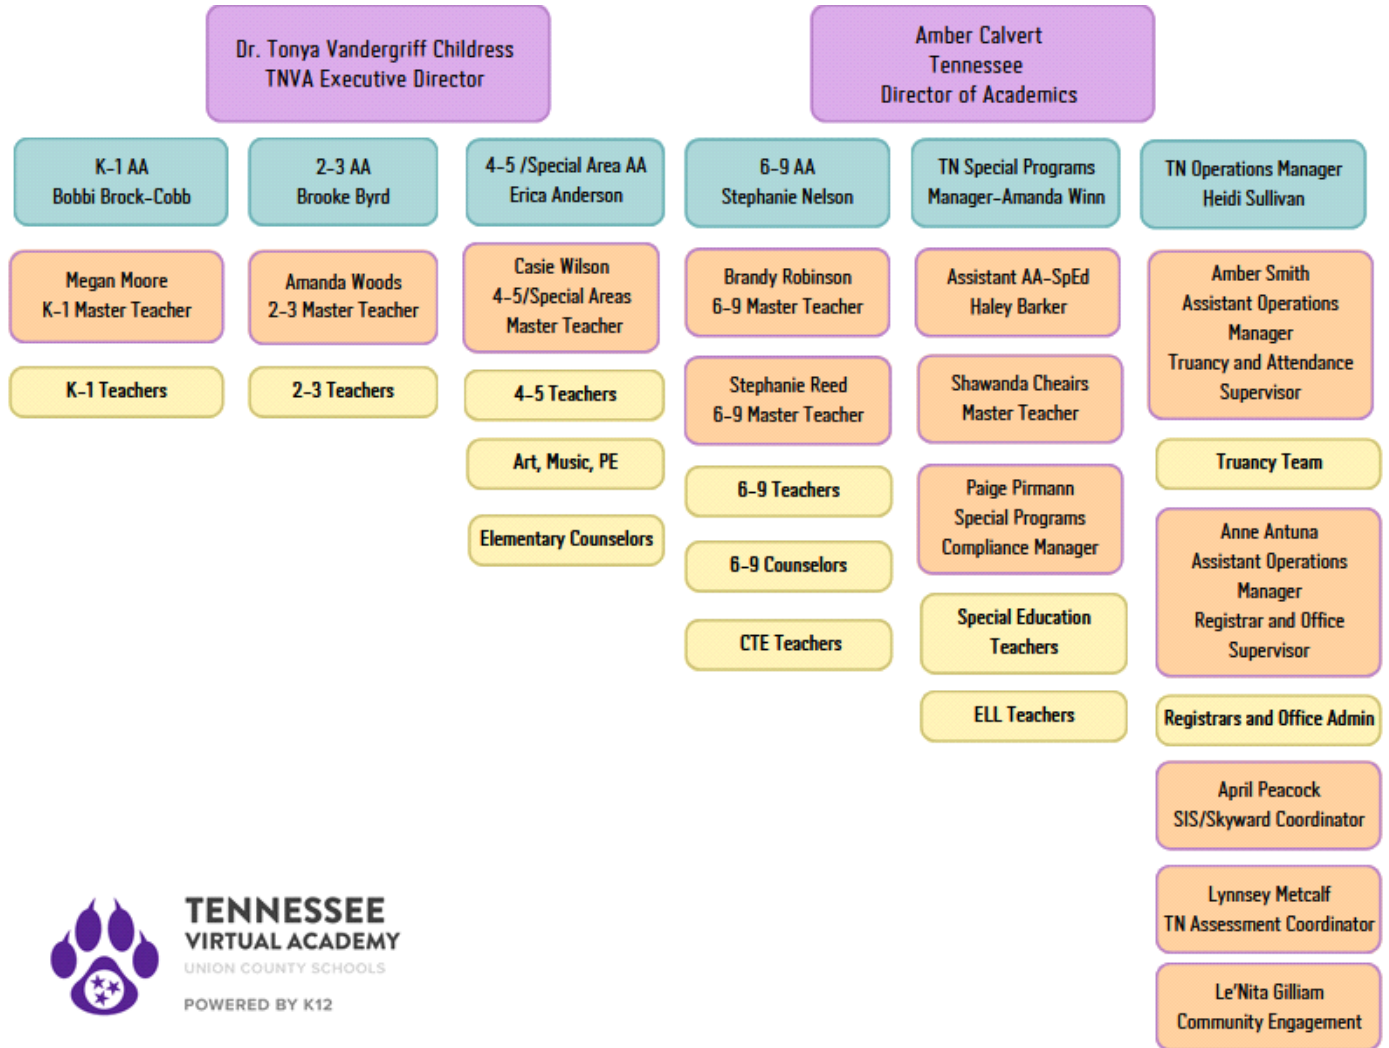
Dr. Tonya Vandergriff Childress
TNVA Executive Director

Amber Calvert
Tennessee
Director of Academics

K-1 AA
Bobbi Brock-Cobb

Megan Moore
K-1 Master Teacher

K-1 Teachers

2-3 AA
Brooke Byrd

Amanda Woods
2-3 Master Teacher

2-3 Teachers

4-5 /Special Area AA
Erica Anderson

Casie Wilson
4-5/Special Areas
Master Teacher

4-5 Teachers

Art, Music, PE

Elementary Counselors

6-9 AA
Stephanie Nelson

Brandy Robinson
6-9 Master Teacher

Stephanie Reed
6-9 Master Teacher

6-9 Teachers

6-9 Counselors

CTE Teachers

TN Special Programs
Manager-Amanda Winn

Assistant AA-SpEd
Haley Barker

Shawanda Cheairs
Master Teacher

Paige Pirmann
Special Programs
Compliance Manager

Special Education
Teachers

ELL Teachers

TN Operations Manager
Heidi Sullivan

Amber Smith
Assistant Operations
Manager
Truancy and Attendance
Supervisor

Truancy Team

Anne Antuna
Assistant Operations
Manager
Registrar and Office
Supervisor

Registrars and Office Admin

April Peacock
SIS/Skyward Coordinator

Lynnsey Metcalf
TN Assessment Coordinator

Le'Nita Gilliam
Community Engagement

TENNESSEE
VIRTUAL ACADEMY
UNION COUNTY SCHOOLS
POWERED BY K12